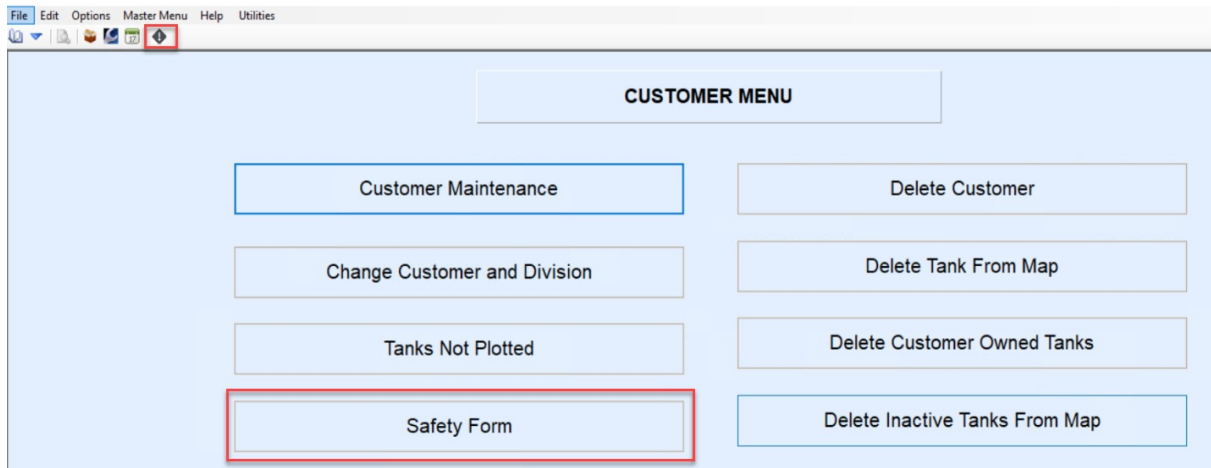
File Edit Options Master Menu Help Utilities

CUSTOMER MENU

Customer Maintenance

Delete Customer

Change Customer and Division

Delete Tank From Map

Tanks Not Plotted

Delete Customer Owned Tanks

Safety Form

Delete Inactive Tanks From Map